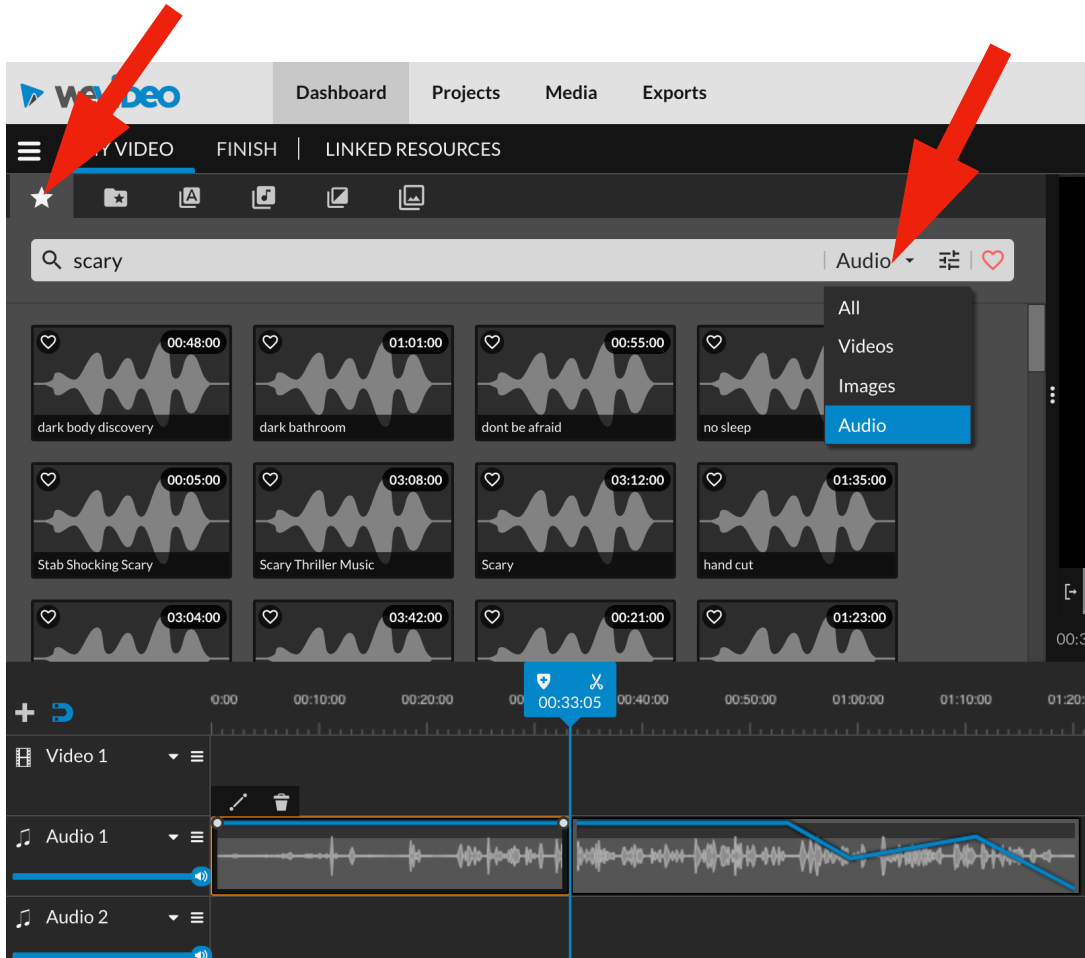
we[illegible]eo

Dashboard Projects Media Exports

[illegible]Y VIDEO FINISH LINKED RESOURCES

scary

Audio

All
Videos
Images
Audio

00:48:00 dark body discovery
01:01:00 dark bathroom
00:55:00 dont be afraid
no sleep

00:05:00 Stab Shocking Scary
03:08:00 Scary Thriller Music
03:12:00 Scary
01:35:00 hand cut

03:04:00
03:42:00
00:21:00
01:23:00

00:3

0:00 00:10:00 00:20:00 00:33:05 00:40:00 00:50:00 01:00:00 01:10:00 01:20:

Video 1
Audio 1
Audio 2